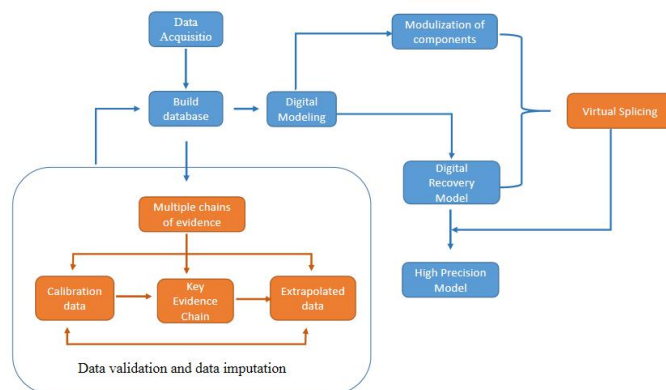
Data Acquisitio

Build database

Digital Modeling

Modulization of components

Virtual Splicing

Digital Recovery Model

High Precision Model

Multiple chains of evidence

Calibration data

Key Evidence Chain

Extrapolated data

Data validation and data imputation